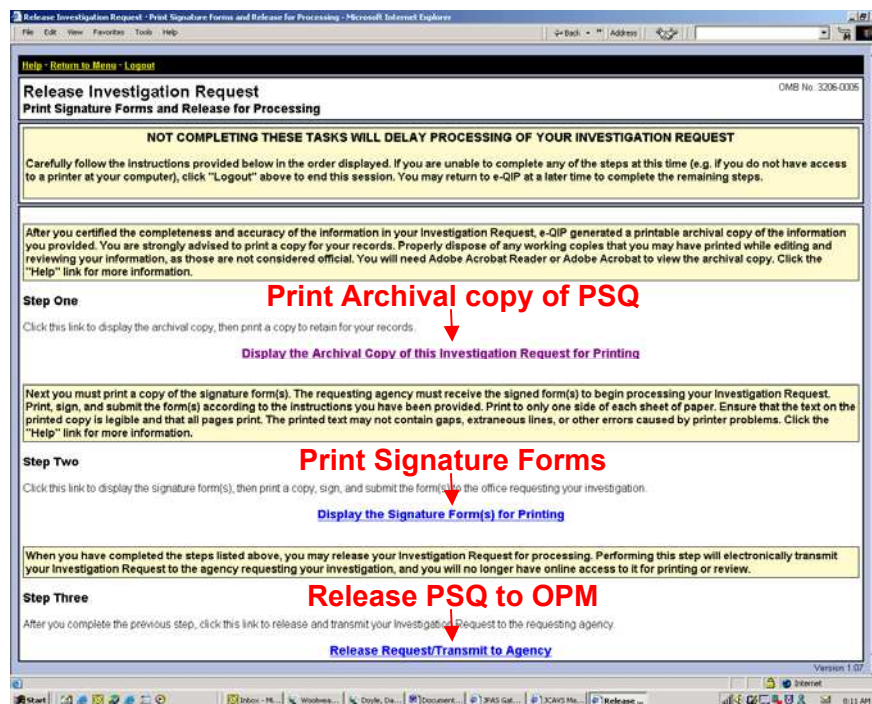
Release Investigation Request - Print Signature Forms and Release for Processing - Microsoft Internet Explorer

File Edit View Favorites Tools Help

Back Address

Help - Return to Menu - Logout

Release Investigation Request
Print Signature Forms and Release for Processing

OMB No. 3206-0005

NOT COMPLETING THESE TASKS WILL DELAY PROCESSING OF YOUR INVESTIGATION REQUEST

Carefully follow the instructions provided below in the order displayed. If you are unable to complete any of the steps at this time (e.g. if you do not have access to a printer at your computer), click "Logout" above to end this session. You may return to e-QIP at a later time to complete the remaining steps.

After you certified the completeness and accuracy of the information in your Investigation Request, e-QIP generated a printable archival copy of the information you provided. You are strongly advised to print a copy for your records. Properly dispose of any working copies that you may have printed while editing and reviewing your information, as those are not considered official. You will need Adobe Acrobat Reader or Adobe Acrobat to view the archival copy. Click the "Help" link for more information.

Step One

Print Archival copy of PSQ

Click this link to display the archival copy, then print a copy to retain for your records.

Display the Archival Copy of this Investigation Request for Printing

Next you must print a copy of the signature form(s). The requesting agency must receive the signed form(s) to begin processing your Investigation Request. Print, sign, and submit the form(s) according to the instructions you have been provided. Print to only one side of each sheet of paper. Ensure that the text on the printed copy is legible and that all pages print. The printed text may not contain gaps, extraneous lines, or other errors caused by printer problems. Click the "Help" link for more information.

Step Two

Print Signature Forms

Click this link to display the signature form(s), then print a copy, sign, and submit the form(s) to the office requesting your investigation.

Display the Signature Form(s) for Printing

When you have completed the steps listed above, you may release your Investigation Request for processing. Performing this step will electronically transmit your Investigation Request to the agency requesting your investigation, and you will no longer have online access to it for printing or review.

Step Three

Release PSQ to OPM

After you complete the previous step, click this link to release and transmit your Investigation Request to the requesting agency.

Release Request/Transmit to Agency

Version 1.07

Internet

Start Inbox - Mi... Woolwea... Doyle, Da... Document... JPAS Gat... JCAVS Ma... Release ... 8:11 AM